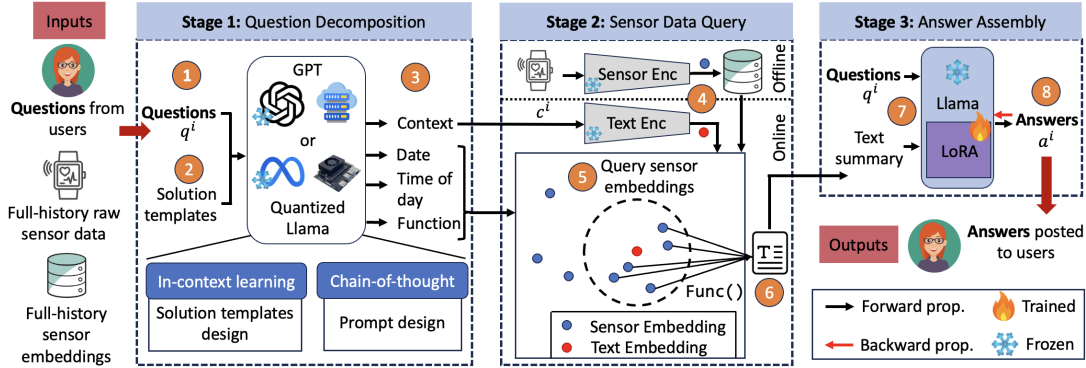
Inputs

Questions from users

Full-history raw sensor data

Full-history sensor embeddings

Stage 1: Question Decomposition

1

Questions $q^i$

2

Solution templates

GPT

or

Quantized Llama

3

Context

Date

Time of day

Function

In-context learning

Solution templates design

Chain-of-thought

Prompt design

Stage 2: Sensor Data Query

Sensor Enc

Offline

4

$c^i$

Text Enc

Online

5

Query sensor embeddings

Func()

6

Sensor Embedding

Text Embedding

Stage 3: Answer Assembly

Questions $q^i$

7

Llama

LoRA

Text summary

8

Answers $a^i$

Outputs

Answers posted to users

Forward prop.

Trained

Backward prop.

Frozen